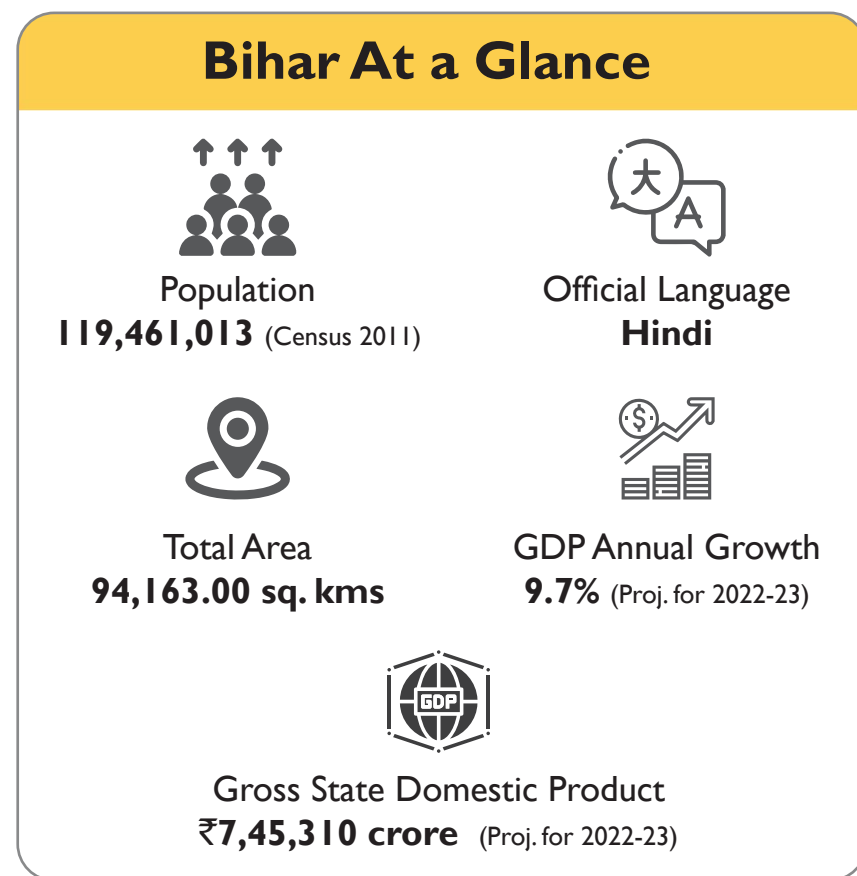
Bihar At a Glance

大
A

Population
119,461,013 (Census 2011)

Official Language
Hindi

$

Total Area
94,163.00 sq. kms

GDP Annual Growth
9.7% (Proj. for 2022-23)

GDP

Gross State Domestic Product
₹7,45,310 crore (Proj. for 2022-23)